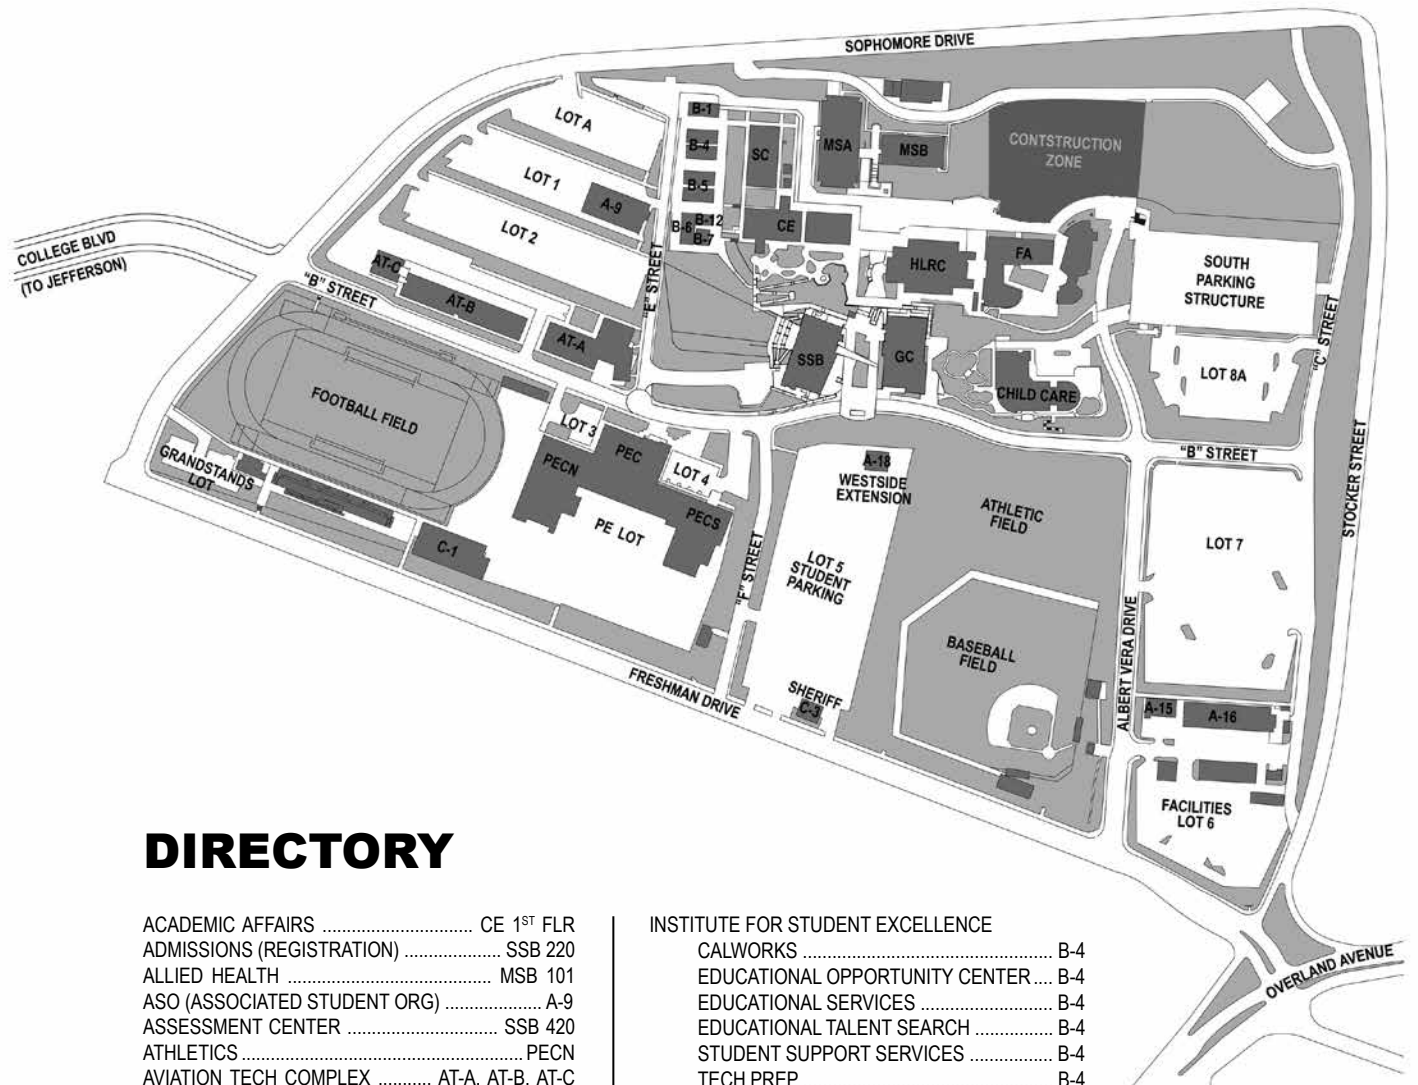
SOPHOMORE DRIVE

LOT A

LOT 1

LOT 2

COLLEGE BLVD (TO JEFFERSON)

"B" STREET

AT-C

AT-B

AT-A

A-9

B-1

B-4

B-5

B-6

B-12

B-7

SC

CE

MSA

MSB

CONSTRUCTION ZONE

"E" STREET

HLRC

FA

SOUTH PARKING STRUCTURE

"C" STREET

SSB

GC

CHILD CARE

LOT 8A

FOOTBALL FIELD

GRANDSTANDS LOT

LOT 3

PEC

PECN

LOT 4

PECS

PE LOT

C-1

A-18

WESTSIDE EXTENSION

"B" STREET

ATHLETIC FIELD

LOT 7

STOCKER STREET

"F" STREET

LOT 5 STUDENT PARKING

BASEBALL FIELD

ALBERT VERA DRIVE

SHERIFF

C-3

FRESHMAN DRIVE

A-15

A-16

FACILITIES LOT 6

OVERLAND AVENUE

DIRECTORY

ACADEMIC AFFAIRS ............................... CE 1$^{ST}$ FLR
ADMISSIONS (REGISTRATION) .................... SSB 220
ALLIED HEALTH .......................................... MSB 101
ASO (ASSOCIATED STUDENT ORG) .................... A-9
ASSESSMENT CENTER ............................... SSB 420
ATHLETICS ........................................................... PECN
AVIATION TECH COMPLEX ........... AT-A, AT-B, AT-C

INSTITUTE FOR STUDENT EXCELLENCE
CALWORKS .................................................... B-4
EDUCATIONAL OPPORTUNITY CENTER .... B-4
EDUCATIONAL SERVICES ........................... B-4
EDUCATIONAL TALENT SEARCH ................ B-4
STUDENT SUPPORT SERVICES .................. B-4
TECH PREP .................................................... B-4